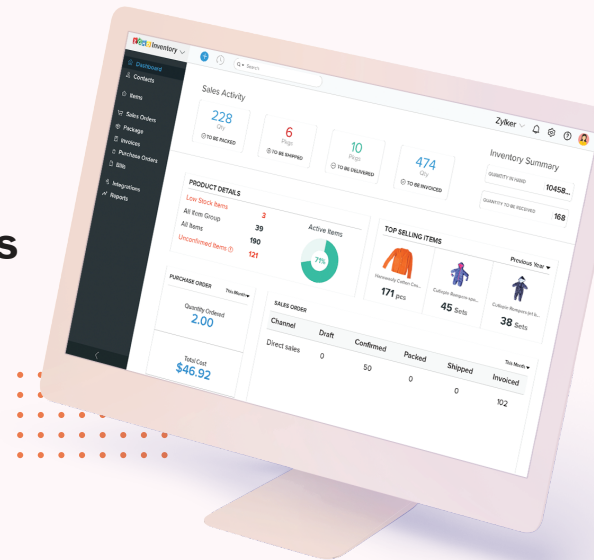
s

Inventory

Dashboard
Contacts
Items
Sales Orders
Package
Invoices
Purchase Orders
Bills
Integrations
Reports

Search

Zylker

Sales Activity

228
Qty
TO BE PACKED

6
Pkgs
TO BE SHIPPED

10
Pkgs
TO BE DELIVERED

474
Qty
TO BE INVOICED

Inventory Summary

QUANTITY IN HAND
10458

QUANTITY TO BE RECEIVED
168

PRODUCT DETAILS

Low Stock Items 3
All Item Group 39
All Items 190
Unconfirmed Items 121

Active Items
71%

TOP SELLING ITEMS
Previous Year

Hanswooly Cotton Cas...
171 pcs

Cutiepie Rompers-spo...
45 Sets

Cutiepie Rompers-b...
38 Sets

PURCHASE ORDER
This Month

Quantity Ordered
2.00

Total Cost
$46.92

SALES ORDER
This Month

| Channel | Draft | Confirmed | Packed | Shipped | Invoiced |
|---|---|---|---|---|---|
| Direct sales | 0 | 50 | 0 | 0 | 102 |